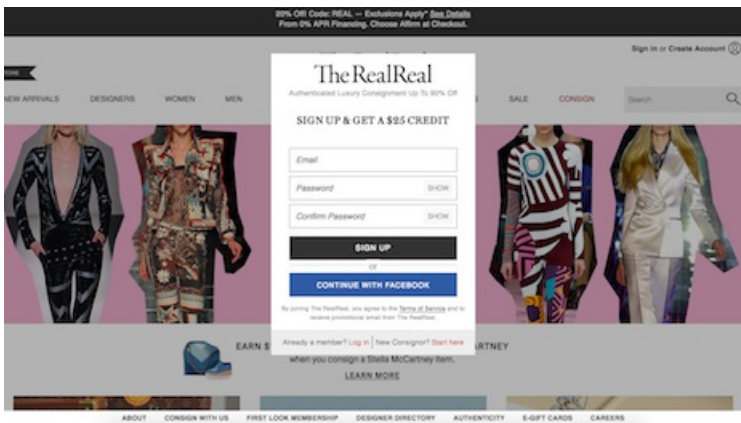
20% Off Code: REAL — Exclusions Apply* See Details
From 0% APR Financing. Choose Affirm at Checkout.

Sign In or Create Account

NEW ARRIVALS DESIGNERS WOMEN MEN SALE CONSIGN Search

The RealReal
Authenticated Luxury Consignment Up To 90% Off

SIGN UP & GET A $25 CREDIT

Email
Password SHOW
Confirm Password SHOW

SIGN UP
or
CONTINUE WITH FACEBOOK

By joining The RealReal, you agree to the Terms of Service and to receive promotional email from The RealReal.

Already a member? Log in | New Consignor? Start here

EARN $ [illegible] RTNEY
when you consign a Stella McCartney item.
LEARN MORE

ABOUT CONSIGN WITH US FIRST LOOK MEMBERSHIP DESIGNER DIRECTORY AUTHENTICITY E-GIFT CARDS CAREERS